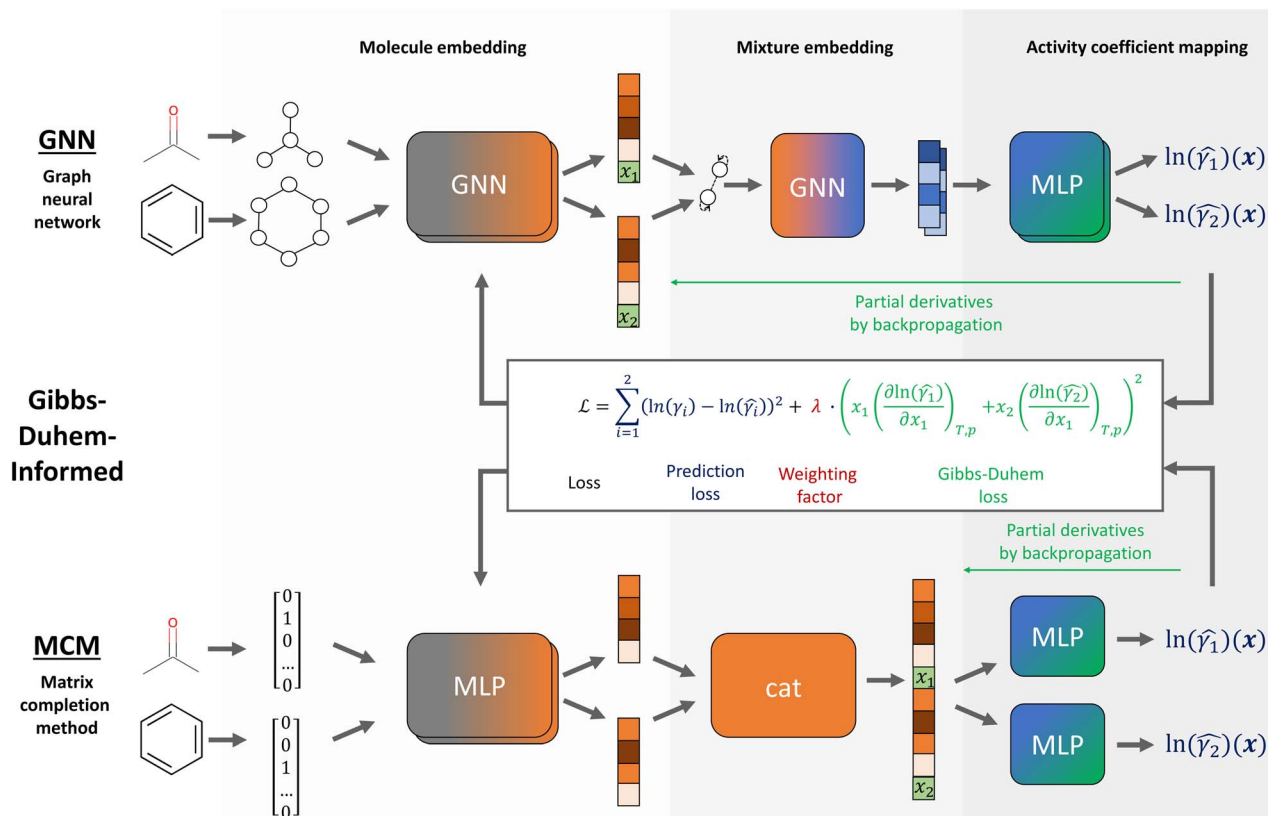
Molecule embedding

Mixture embedding

Activity coefficient mapping

GNN

Graph neural network

O

GNN

$x_1$

$x_2$

GNN

MLP

$\ln(\widehat{\gamma_1})(\boldsymbol{x})$

$\ln(\widehat{\gamma_2})(\boldsymbol{x})$

Partial derivatives by backpropagation

Gibbs-Duhem-Informed

$\mathcal{L} = \sum_{i=1}^{2} (\ln(\gamma_i) - \ln(\widehat{\gamma_i}))^2 + \lambda \cdot \left( x_1 \left(\frac{\partial \ln(\widehat{\gamma_1})}{\partial x_1}\right)_{T,p} + x_2 \left(\frac{\partial \ln(\widehat{\gamma_2})}{\partial x_1}\right)_{T,p} \right)^2$

Loss

Prediction loss

Weighting factor

Gibbs-Duhem loss

Partial derivatives by backpropagation

MCM

Matrix completion method

O

$\begin{bmatrix} 0 \\ 1 \\ 0 \\ ... \\ 0 \end{bmatrix}$

$\begin{bmatrix} 0 \\ 0 \\ 1 \\ ... \\ 0 \end{bmatrix}$

MLP

cat

$x_1$

$x_2$

MLP

MLP

$\ln(\widehat{\gamma_1})(\boldsymbol{x})$

$\ln(\widehat{\gamma_2})(\boldsymbol{x})$